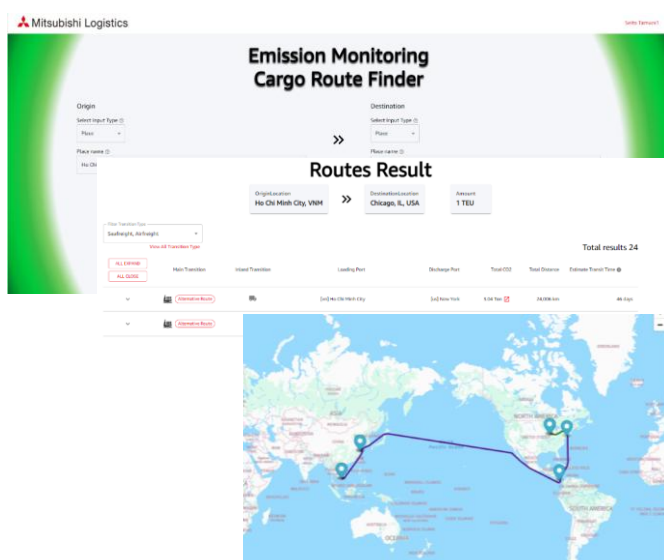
Mitsubishi Logistics

Emission Monitoring
Cargo Route Finder

Origin
Select Input Type
Place
Place name
Ho Chi

Destination
Select Input Type
Place
Place name

»

Routes Result

OriginLocation
Ho Chi Minh City, VNM

»

DestinationLocation
Chicago, IL, USA

Amount
1 TEU

Filter Transition Type
Seafreight, Airfreight
Show All Transition Type

Total results 24

ALL EXPAND
ALL CLOSE

| | Main Transition | Inland Transition | Loading Port | Discharge Port | Total CO2 | Total Distance | Estimate Transit Time |
|---|---|---|---|---|---|---|---|
| | Alternative Route | | [sn] Ho Chi Minh City | [sn] New York | 5.06 Ton | 28,006 km | 46 days |
| | Alternative Route | | | | | | |

NORTH AMERICA
SOUTH AMERICA
OCEANIA